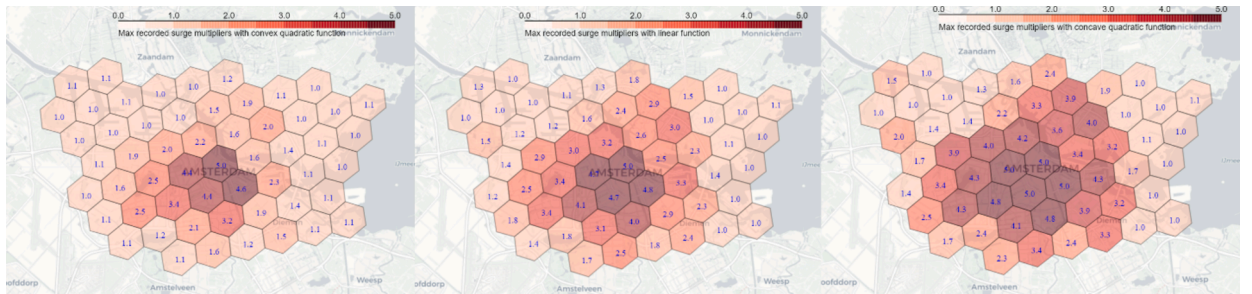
0.0 1.0 2.0 3.0 4.0 5.0
Max recorded surge multipliers with convex quadratic function

Zaandam
Monnickendam
AMSTERDAM
Weesp
Amstelveen
oofddorp

1.1 1.2 1.1 1.0 1.0 1.1 1.0 1.5 1.9 1.1 1.0 1.0 1.1 1.0 1.0 1.0 2.2 1.6 2.0 1.0 1.0 1.0 2.0 5.0 1.6 1.4 1.1 1.1 1.9 4.4 2.3 1.1 1.0 1.0 1.6 2.5 4.6 1.1 1.4 4.4 1.9 1.1 3.4 2.5 1.0 1.1 3.2 1.5 2.1 1.1 1.2 1.1 1.2 1.6 1.1

0.0 1.0 2.0 3.0 4.0 5.0
Max recorded surge multipliers with linear function

Zaandam
Monnickendam
AMSTERDAM
Weesp

1.0 1.3 1.8 1.1 1.3 1.5 1.0 1.1 2.4 2.9 1.0 1.2 1.6 1.0 1.0 1.0 1.2 1.8 3.0 3.2 2.6 3.0 1.0 1.5 1.0 2.9 2.3 1.1 1.4 3.0 5.0 2.5 1.0 2.5 3.4 4.4 3.3 1.4 4.7 4.8 1.2 4.1 1.0 3.4 2.9 2.3 1.8 4.0 1.0 1.0 3.1 2.4 1.8 1.4 1.8 1.7 2.5

0.0 1.0 2.0 3.0 4.0 5.0
Max recorded surge multipliers with concave quadratic function

Zaandam
AMSTERDAM
Weesp
Amstelveen
oofddorp

2.4 1.5 1.0 1.0 1.6 1.3 1.9 1.0 3.3 3.9 1.1 1.0 1.0 1.0 2.2 4.0 1.0 1.4 1.0 4.2 3.6 1.0 2.0 1.1 3.9 4.0 3.2 5.0 1.7 3.4 4.3 1.7 4.3 4.3 1.4 3.4 4.3 5.0 5.0 4.8 1.0 1.0 4.3 3.9 2.5 3.2 4.8 1.0 4.1 1.0 2.4 3.3 1.7 3.4 2.4 2.3